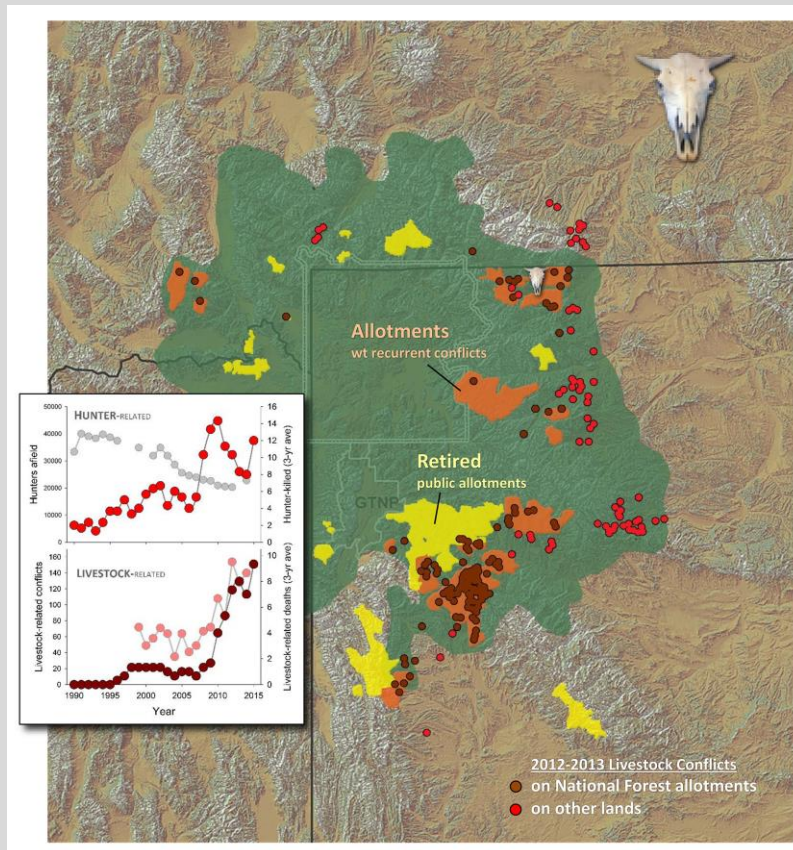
Allotments
wt recurrent conflicts

Retired
public allotments

GTNP

HUNTER-RELATED

Hunters afield

Hunter-killed (3-yr ave)

40000
35000
30000
25000
20000
15000
10000
5000
0

16
14
12
10
8
6
4
2
0

LIVESTOCK-RELATED

Livestock-related conflicts

Livestock-related deaths (3-yr ave)

160
140
120
100
80
60
40
20
0

10
8
6
4
2
0

1990 1995 2000 2005 2010 2015
Year

2012-2013 Livestock Conflicts
on National Forest allotments
on other lands